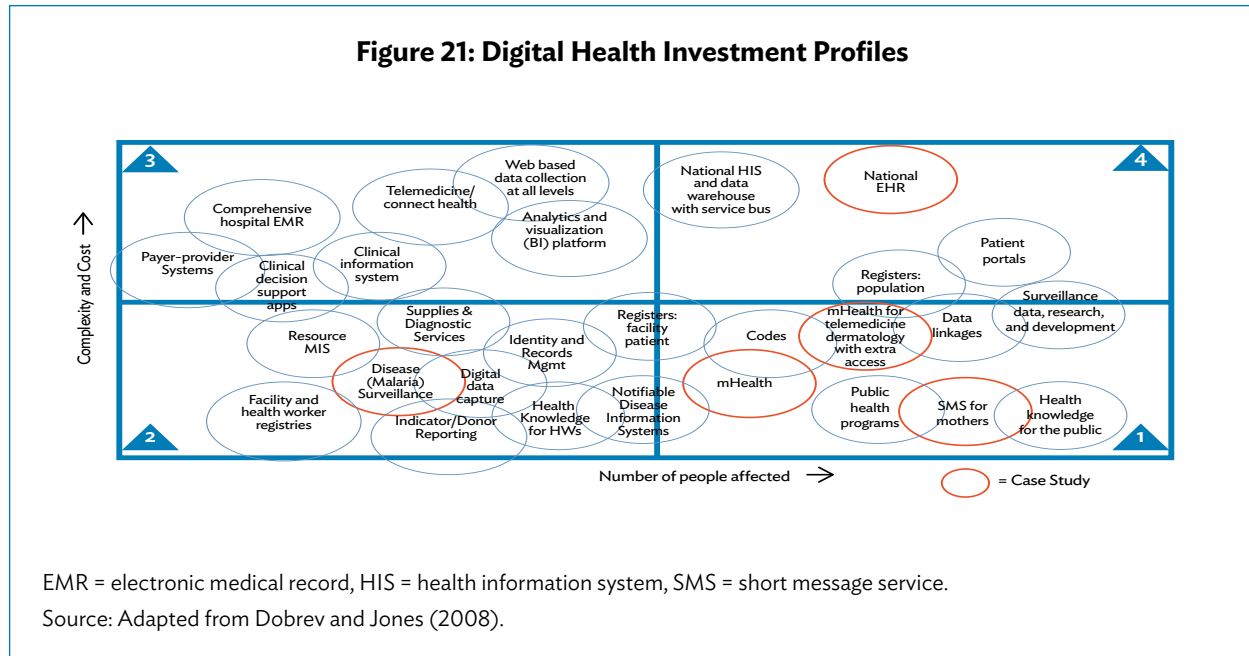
Figure 21: Digital Health Investment Profiles

3

4

2

1

Complexity and Cost →

Web based data collection at all levels

Telemedicine/ connect health

Comprehensive hospital EMR

Analytics and visualization (BI) platform

Payer-provider Systems

Clinical decision support apps

Clinical information system

National HIS and data warehouse with service bus

National EHR

Patient portals

Registers: population

Surveillance data, research, and development

Supplies & Diagnostic Services

Resource MIS

Identity and Records Mgmt

Registers: facility patient

Codes

mHealth for telemedicine dermatology with extra access

Data linkages

Disease (Malaria) Surveillance

Digital data capture

mHealth

Facility and health worker registries

Health Knowledge for HWs

Notifiable Disease Information Systems

Public health programs

SMS for mothers

Health knowledge for the public

Indicator/Donor Reporting

Number of people affected →

= Case Study

EMR = electronic medical record, HIS = health information system, SMS = short message service.

Source: Adapted from Dobrev and Jones (2008).